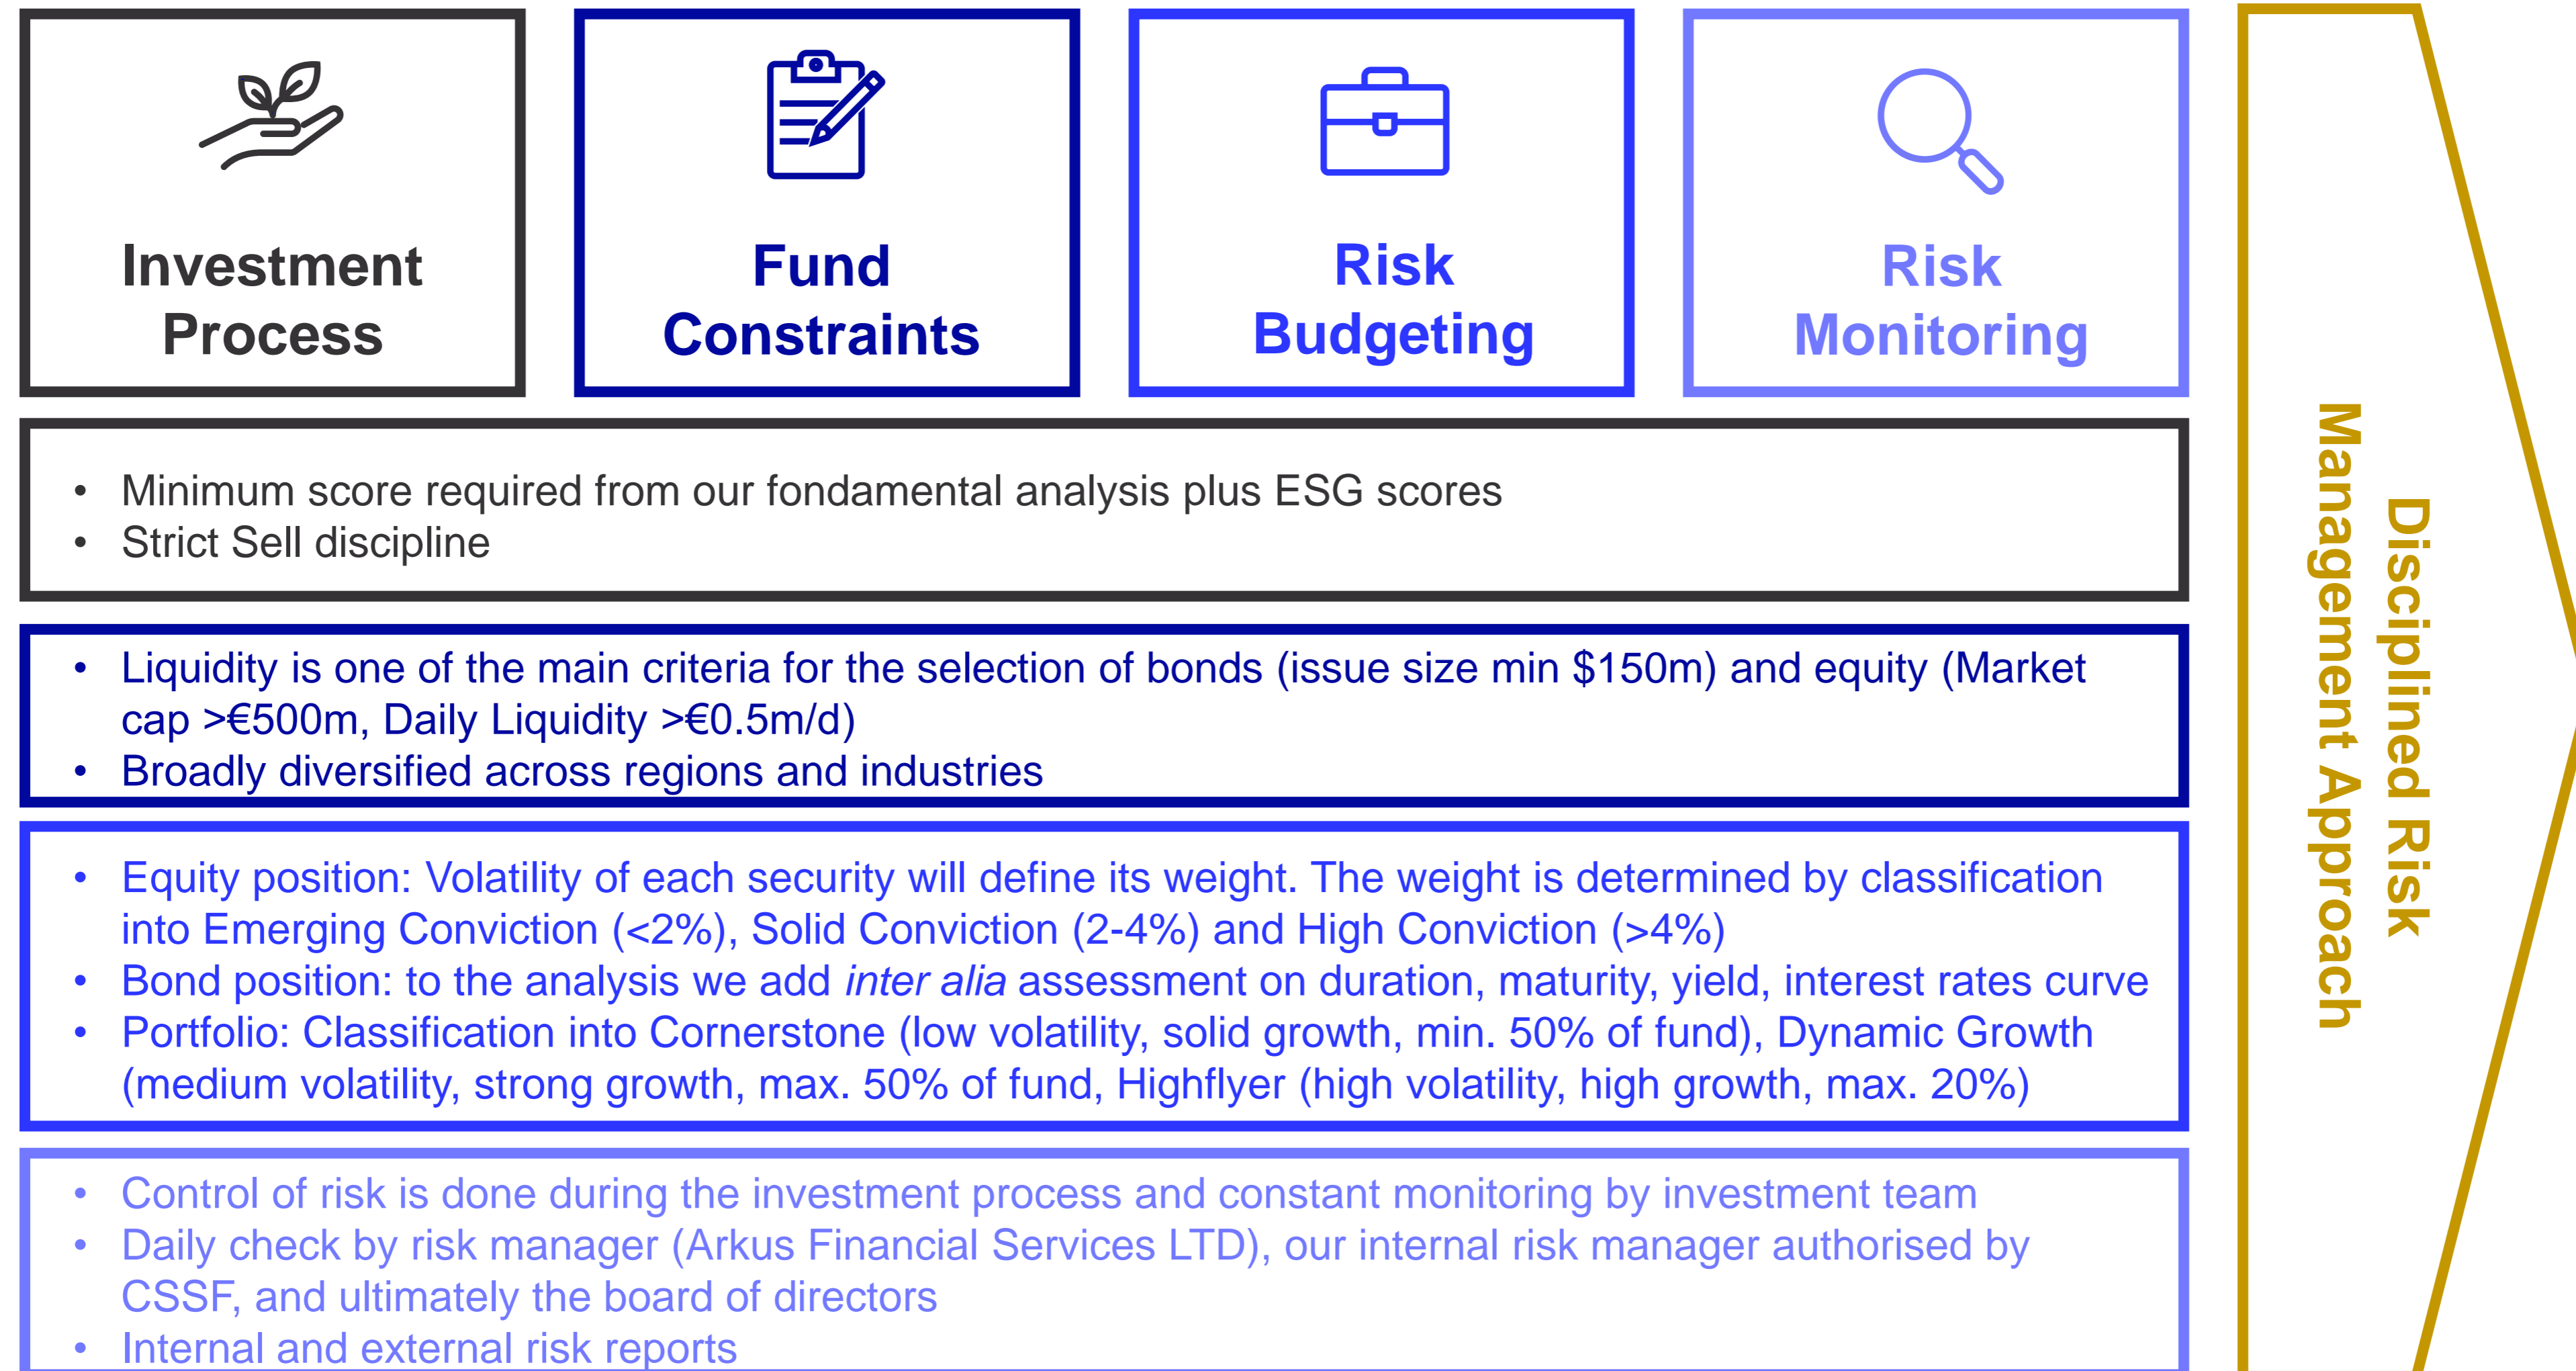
Investment Process

Fund Constraints

Risk Budgeting

Risk Monitoring

- Minimum score required from our fondamental analysis plus ESG scores
- Strict Sell discipline

- Liquidity is one of the main criteria for the selection of bonds (issue size min \$150m) and equity (Market cap >€500m, Daily Liquidity >€0.5m/d)
- Broadly diversified across regions and industries

- Equity position: Volatility of each security will define its weight. The weight is determined by classification into Emerging Conviction (<2%), Solid Conviction (2-4%) and High Conviction (>4%)
- Bond position: to the analysis we add *inter alia* assessment on duration, maturity, yield, interest rates curve
- Portfolio: Classification into Cornerstone (low volatility, solid growth, min. 50% of fund), Dynamic Growth (medium volatility, strong growth, max. 50% of fund, Highflyer (high volatility, high growth, max. 20%)

- Control of risk is done during the investment process and constant monitoring by investment team
- Daily check by risk manager (Arkus Financial Services LTD), our internal risk manager authorised by CSSF, and ultimately the board of directors
- Internal and external risk reports

Disciplined Risk Management Approach